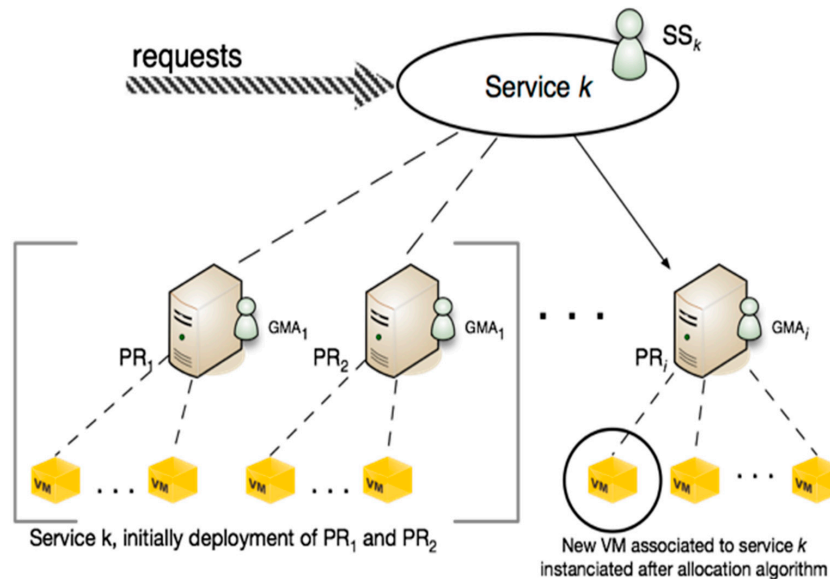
requests

Service $k$

$SS_k$

$GMA_1$

$PR_1$

$GMA_1$

$PR_2$

. . .

$GMA_i$

$PR_i$

VM . . . VM VM . . . VM

VM VM . . . VM

Service k, initially deployment of $PR_1$ and $PR_2$

New VM associated to service $k$ instanciated after allocation algorithm